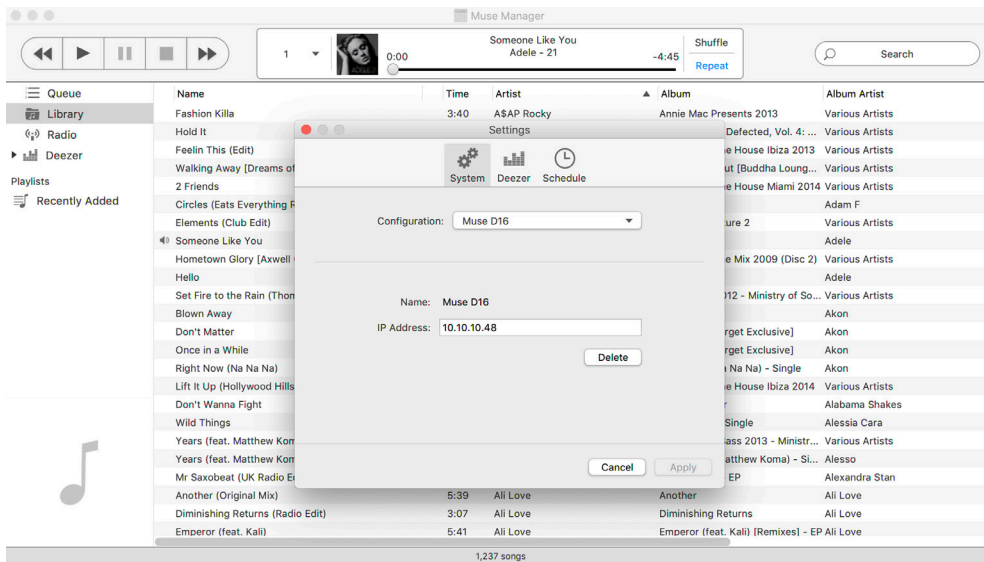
Muse Manager

1

0:00

Someone Like You
Adele - 21

-4:45

Shuffle
Repeat

Search

Queue
Library
Radio
Deezer
Playlists
Recently Added

| Name | Time | Artist | Album | Album Artist |
|---|---|---|---|---|
| Fashion Killa | 3:40 | A$AP Rocky | Annie Mac Presents 2013 | Various Artists |
| Hold It | | | Defected, Vol. 4: ... | Various Artists |
| Feelin This (Edit) | | | e House Ibiza 2013 | Various Artists |
| Walking Away [Dreams of | | | ut [Buddha Loung... | Various Artists |
| 2 Friends | | | e House Miami 2014 | Various Artists |
| Circles (Eats Everything R | | | | Adam F |
| Elements (Club Edit) | | | ure 2 | Various Artists |
| Someone Like You | | | | Adele |
| Hometown Glory [Axwell | | | e Mix 2009 (Disc 2) | Various Artists |
| Hello | | | | Adele |
| Set Fire to the Rain (Thon | | | 012 - Ministry of So... | Various Artists |
| Blown Away | | | | Akon |
| Don't Matter | | | rget Exclusive] | Akon |
| Once in a While | | | rget Exclusive] | Akon |
| Right Now (Na Na Na) | | | a Na Na) - Single | Akon |
| Lift It Up (Hollywood Hills | | | e House Ibiza 2014 | Various Artists |
| Don't Wanna Fight | | | r | Alabama Shakes |
| Wild Things | | | Single | Alessia Cara |
| Years (feat. Matthew Kom | | | ass 2013 - Ministr... | Various Artists |
| Years (feat. Matthew Kom | | | atthew Koma) - Si... | Alesso |
| Mr Saxobeat (UK Radio E | | | EP | Alexandra Stan |
| Another (Original Mix) | 5:39 | Ali Love | Another | Ali Love |
| Diminishing Returns (Radio Edit) | 3:07 | Ali Love | Diminishing Returns | Ali Love |
| Emperor (feat. Kali) | 5:41 | Ali Love | Emperor (feat. Kali) [Remixes] - EP | Ali Love |

Settings

System Deezer Schedule

Configuration: Muse D16

Name: Muse D16
IP Address: 10.10.10.48

Delete

Cancel Apply

1,237 songs